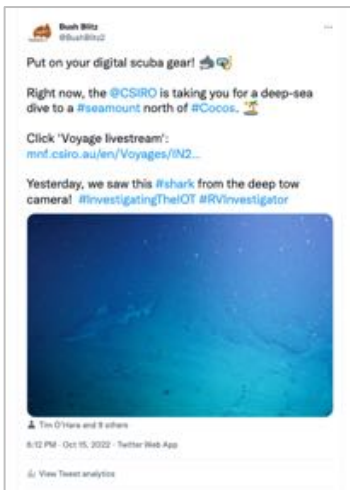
Bush Blitz
@BushBlitz2

Put on your digital scuba gear! 🤿🥽

Right now, the @CSIRO is taking you for a deep-sea dive to a #seamount north of #Cocos. 🏝️

Click 'Voyage livestream':
mnf.csiro.au/en/Voyages/IN2...

Yesterday, we saw this #shark from the deep tow camera! #InvestigatingTheIOT #RVInvestigator

Tim O'Hara and 9 others

6:12 PM · Oct 15, 2022 · Twitter Web App

View Tweet analytics